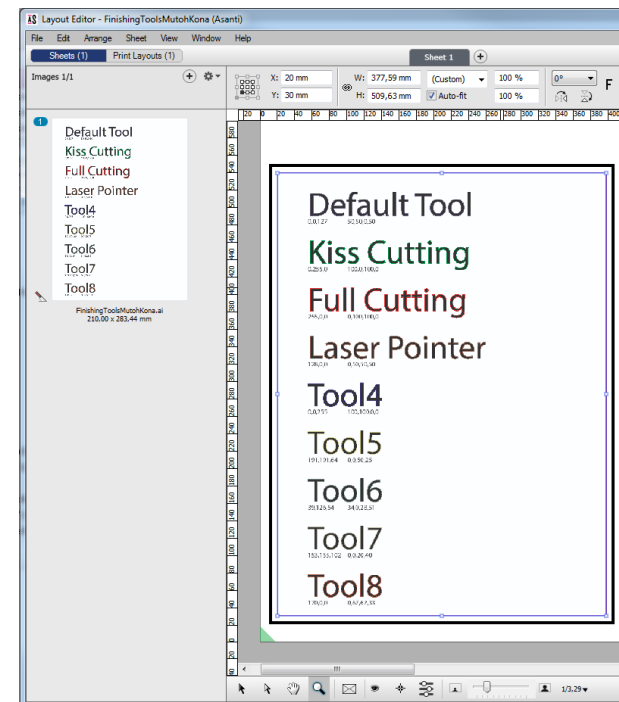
Layout Editor - FinishingToolsMutohKona (Asanti)

File Edit Arrange Sheet View Window Help

Sheets (1) Print Layouts (1)

Sheet 1

Images 1/1

X: 20 mm
Y: 30 mm
W: 377,59 mm
H: 509,63 mm
(Custom)
Auto-fit
100 %
100 %
0°

1

Default Tool
Kiss Cutting
Full Cutting
Laser Pointer
Tool4
Tool5
Tool6
Tool7
Tool8

FinishingToolsMutohKona.ai
210,00 x 283,44 mm

Default Tool
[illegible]
Kiss Cutting
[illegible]
Full Cutting
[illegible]
Laser Pointer
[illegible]
Tool4
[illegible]
Tool5
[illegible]
Tool6
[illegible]
Tool7
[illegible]
Tool8
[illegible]

1/3.29